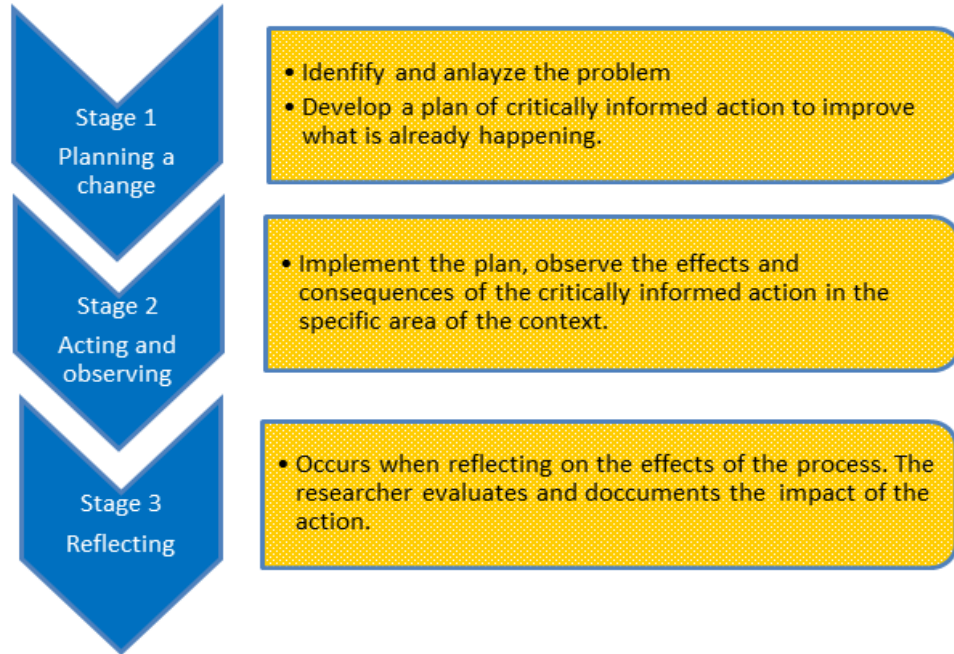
Stage 1
Planning a change

• Idenfify and anlayze the problem
• Develop a plan of critically informed action to improve what is already happening.

Stage 2
Acting and observing

• Implement the plan, observe the effects and consequences of the critically informed action in the specific area of the context.

Stage 3
Reflecting

• Occurs when reflecting on the effects of the process. The researcher evaluates and doccuments the impact of the action.